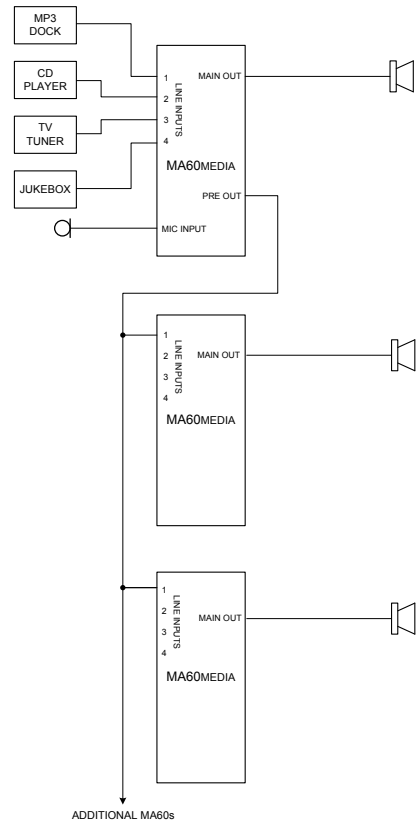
MP3 DOCK

CD PLAYER

TV TUNER

JUKEBOX

1
2
3
4
LINE INPUTS

MAIN OUT

MA60MEDIA

PRE OUT

MIC INPUT

1
2
3
4
LINE INPUTS

MAIN OUT

MA60MEDIA

1
2
3
4
LINE INPUTS

MAIN OUT

MA60MEDIA

ADDITIONAL MA60s